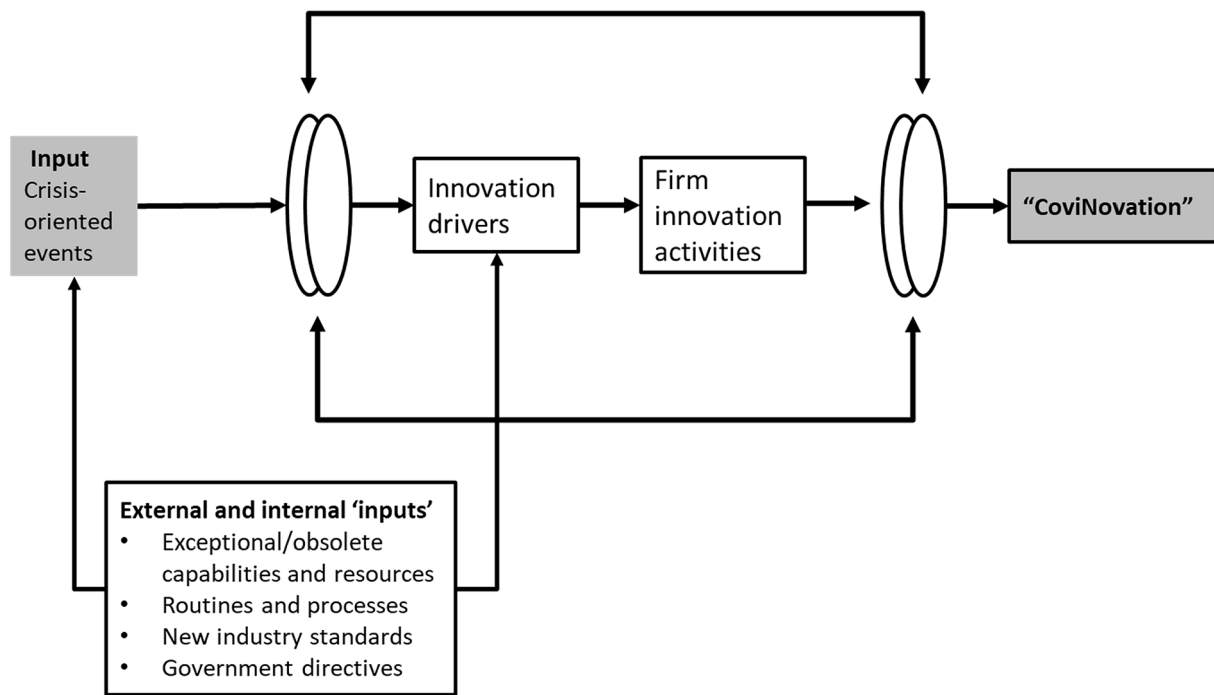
Input
Crisis-oriented events

Innovation drivers

Firm innovation activities

"CoviNovation"

External and internal 'inputs'
• Exceptional/obsolete capabilities and resources
• Routines and processes
• New industry standards
• Government directives